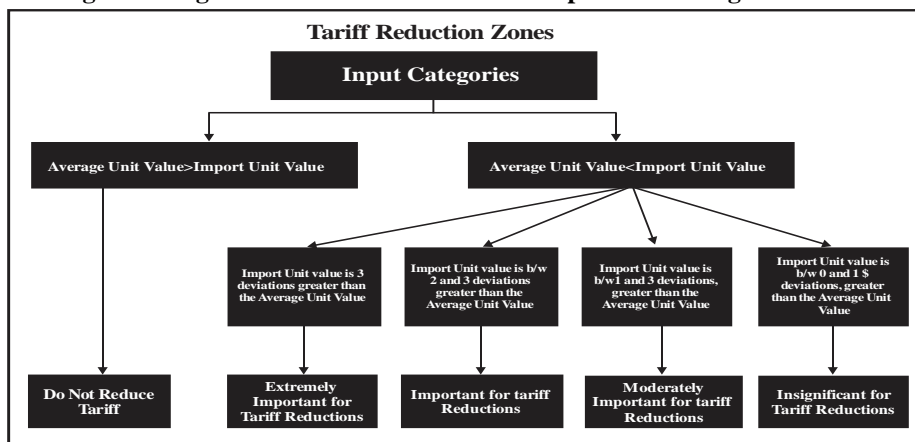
Tariff Reduction Zones

Input Categories

Average Unit Value>Import Unit Value

Average Unit Value<Import Unit Value

Import Unit value is 3 deviations greater than the Average Unit Value

Import Unit value is b/w 2 and 3 deviations greater than the Average Unit Value

Import Unit value is b/w1 and 3 deviations, greater than the Average Unit Value

Import Unit value is b/w 0 and 1 $ deviations, greater than the Average Unit Value

Do Not Reduce Tariff

Extremely Important for Tariff Reductions

Important for tariff Reductions

Moderately Important for tariff Reductions

Insignificant for Tariff Reductions